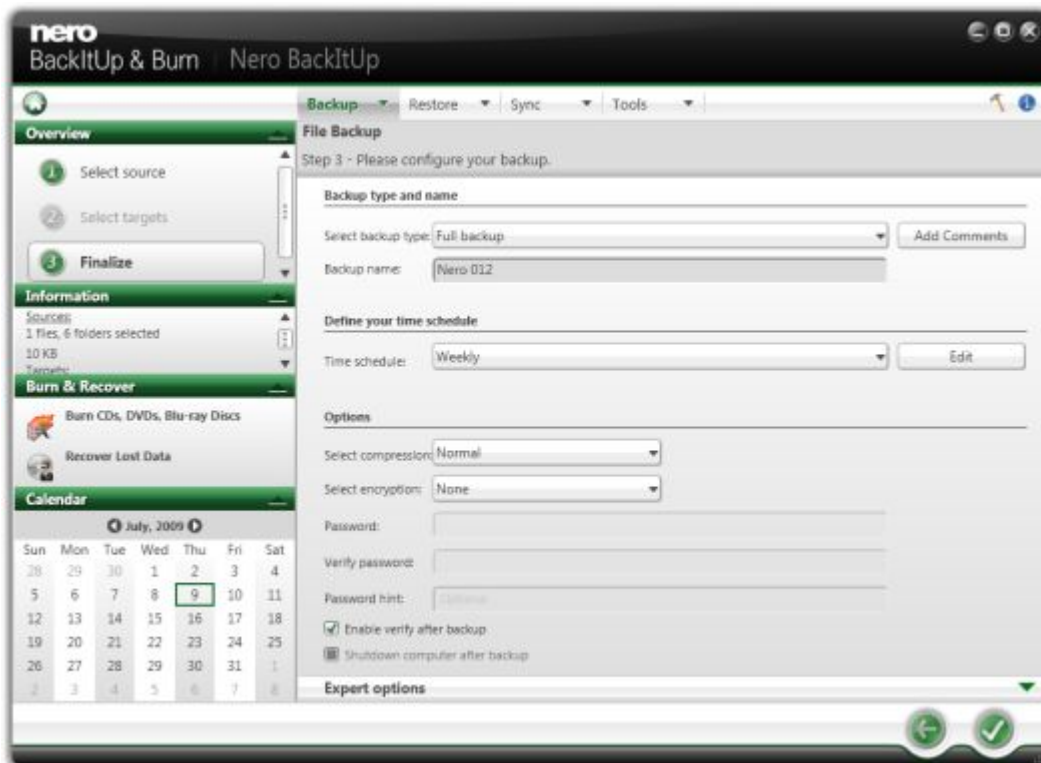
nero
BackItUp & Burn | Nero BackItUp

Backup Restore Sync Tools

Overview
1 Select source
2 Select targets
3 Finalize

Information
Sources:
1 files, 6 folders selected
10 KB
Targets:

Burn & Recover
Burn CDs, DVDs, Blu-ray Discs
Recover Lost Data

Calendar
July, 2009

| Sun | Mon | Tue | Wed | Thu | Fri | Sat |
|---|---|---|---|---|---|---|
| 28 | 29 | 30 | 1 | 2 | 3 | 4 |
| 5 | 6 | 7 | 8 | 9 | 10 | 11 |
| 12 | 13 | 14 | 15 | 16 | 17 | 18 |
| 19 | 20 | 21 | 22 | 23 | 24 | 25 |
| 26 | 27 | 28 | 29 | 30 | 31 | 1 |
| 2 | 3 | 4 | 5 | 6 | 7 | 8 |

File Backup
Step 3 - Please configure your backup.

Backup type and name
Select backup type: Full backup
Add Comments
Backup name: Nero 012

Define your time schedule
Time schedule: Weekly
Edit

Options
Select compression: Normal
Select encryption: None
Password:
Verify password:
Password hint: Optional
Enable verify after backup
Shutdown computer after backup

Expert options